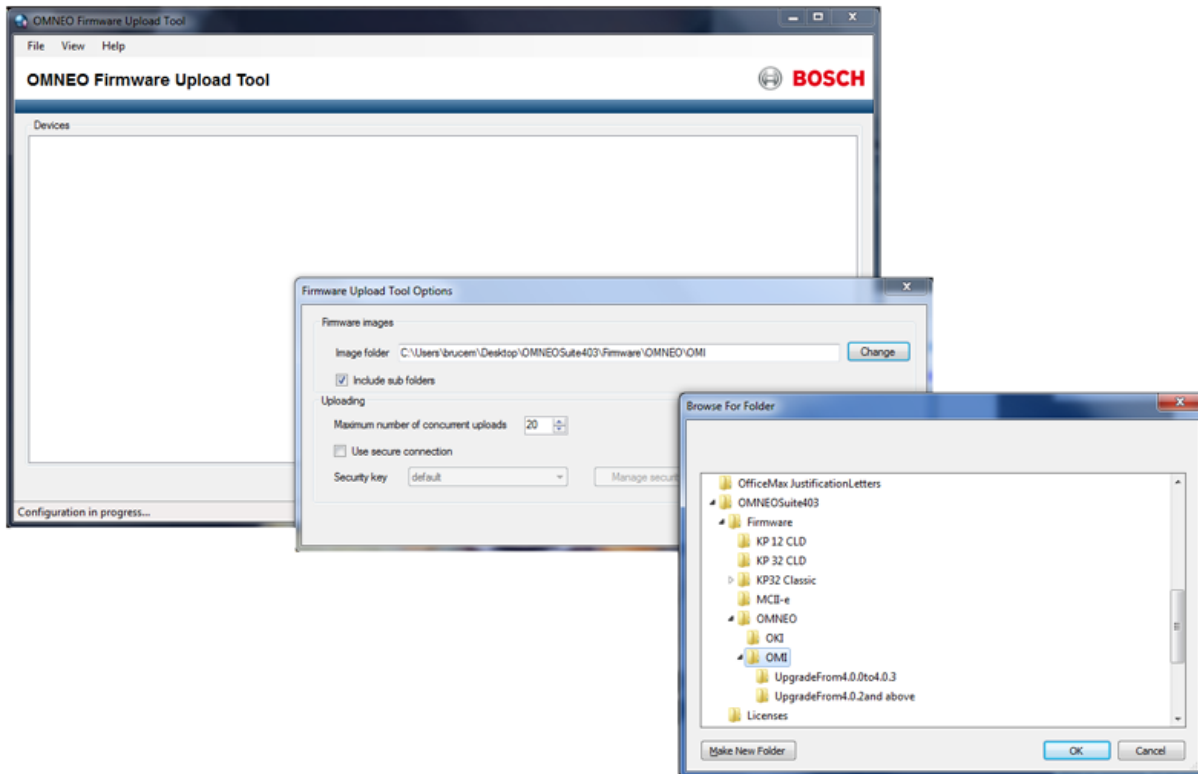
OMNEO Firmware Upload Tool

File View Help

OMNEO Firmware Upload Tool

BOSCH

Devices

Configuration in progress...

Firmware Upload Tool Options

Firmware images

Image folder C:\Users\brucem\Desktop\OMNEOSuite403\Firmware\OMNEO\OMI

Change

Include sub folders

Uploading

Maximum number of concurrent uploads 20

Use secure connection

Security key default

Manage secur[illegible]

Browse For Folder

OfficeMax JustificationLetters
OMNEOSuite403
Firmware
KP 12 CLD
KP 32 CLD
KP32 Classic
MCII-e
OMNEO
OKI
OMI
UpgradeFrom4.0.0to4.0.3
UpgradeFrom4.0.2and above
Licenses

Make New Folder

OK

Cancel